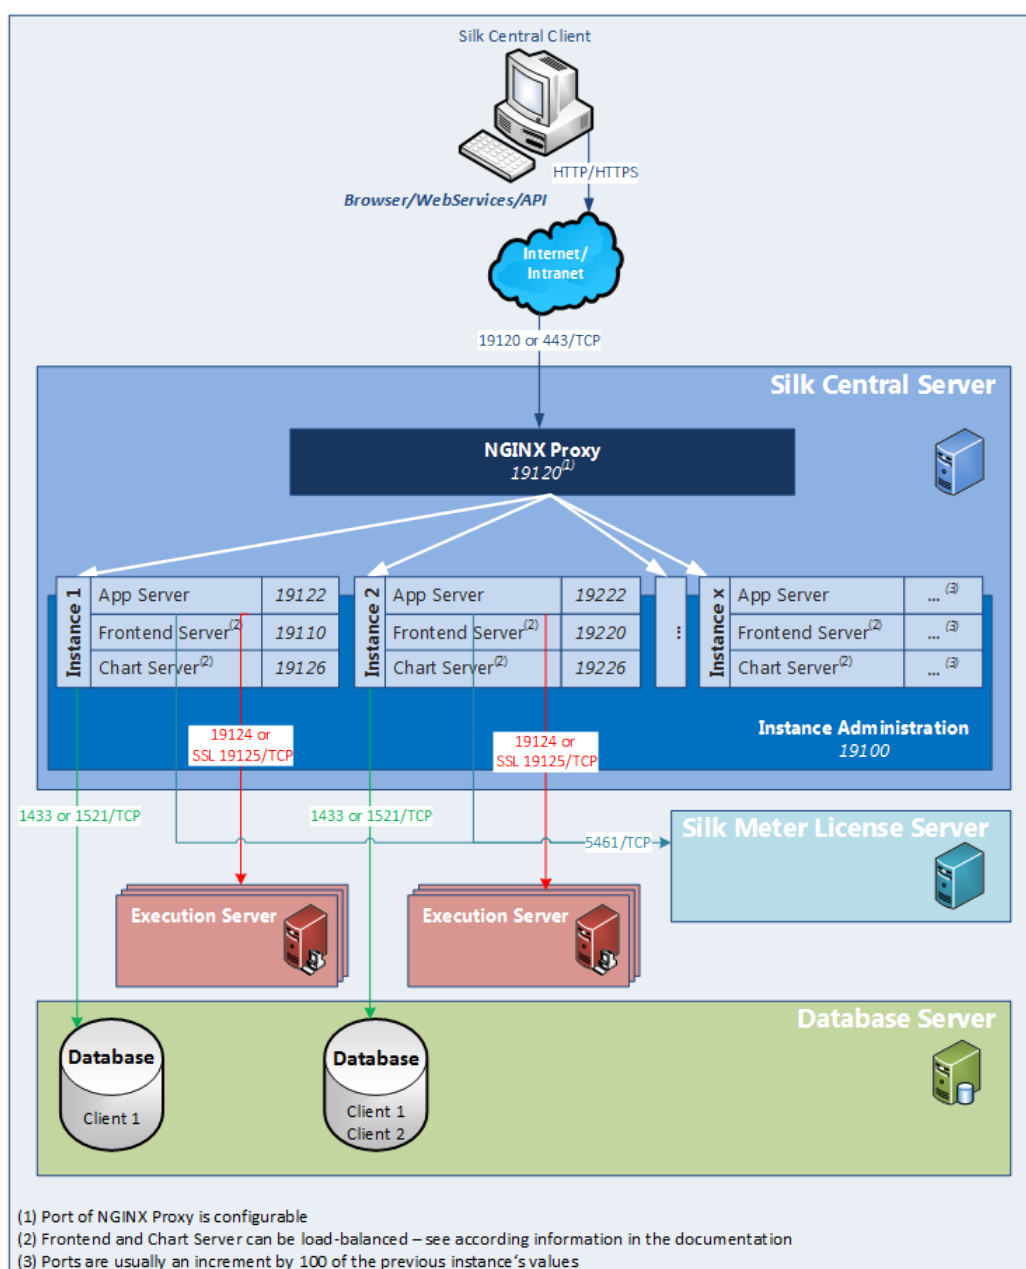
Silk Central Client

HTTP/HTTPS

Browser/WebServices/API

Internet/ Intranet

19120 or 443/TCP

Silk Central Server

NGINX Proxy
19120$^{(1)}$

Instance 1

| App Server | 19122 |
|---|---|
| Frontend Server$^{(2)}$ | 19110 |
| Chart Server$^{(2)}$ | 19126 |

Instance 2

| App Server | 19222 |
|---|---|
| Frontend Server$^{(2)}$ | 19220 |
| Chart Server$^{(2)}$ | 19226 |

⋮

Instance x

| App Server | ...$^{(3)}$ |
|---|---|
| Frontend Server$^{(2)}$ | ...$^{(3)}$ |
| Chart Server$^{(2)}$ | ...$^{(3)}$ |

Instance Administration
19100

19124 or SSL 19125/TCP

19124 or SSL 19125/TCP

1433 or 1521/TCP

1433 or 1521/TCP

5461/TCP

Silk Meter License Server

Execution Server

Execution Server

Database Server

Database
Client 1

Database
Client 1
Client 2

(1) Port of NGINX Proxy is configurable
(2) Frontend and Chart Server can be load-balanced – see according information in the documentation
(3) Ports are usually an increment by 100 of the previous instance's values